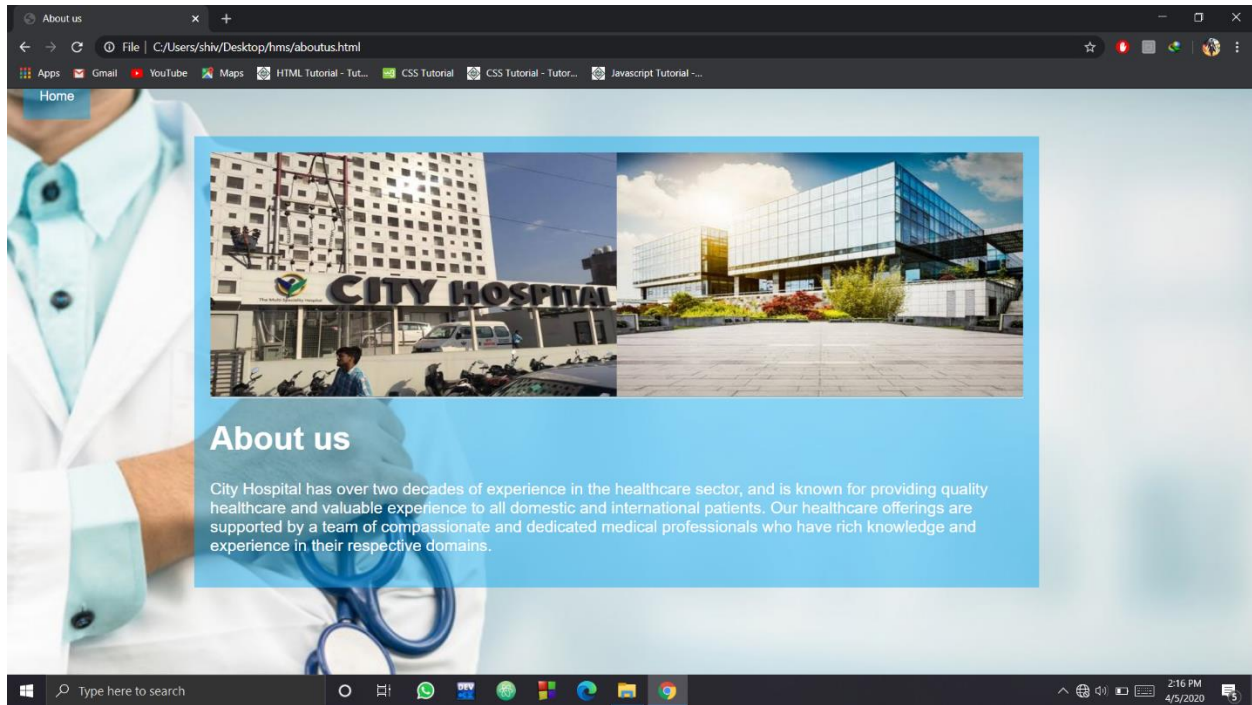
About us
×
+

File | C:/Users/shiv/Desktop/hms/aboutus.html

Apps Gmail YouTube Maps HTML Tutorial - Tut... CSS Tutorial CSS Tutorial - Tutor... Javascript Tutorial -...

Home

CITY HOSPITAL
The Multi Speciality Hospital

About us

City Hospital has over two decades of experience in the healthcare sector, and is known for providing quality healthcare and valuable experience to all domestic and international patients. Our healthcare offerings are supported by a team of compassionate and dedicated medical professionals who have rich knowledge and experience in their respective domains.

Type here to search

2:16 PM
4/5/2020